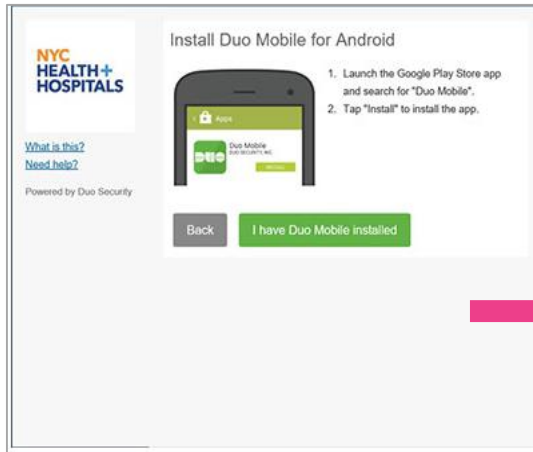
NYC HEALTH+ HOSPITALS

What is this?
Need help?

Powered by Duo Security

Install Duo Mobile for Android

Apps

DUO

Duo Mobile
DUO SECURITY, INC.

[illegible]

1. Launch the Google Play Store app and search for "Duo Mobile".
2. Tap "Install" to install the app.

Back

I have Duo Mobile installed